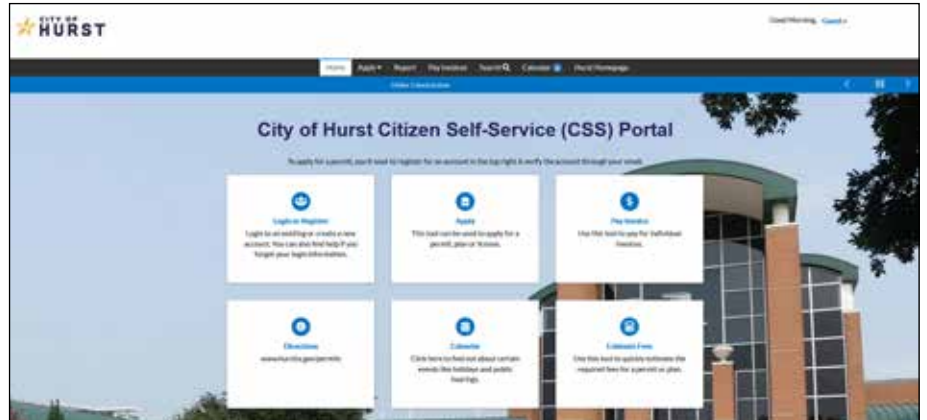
CITY OF HURST

Good Morning, Guest

Home Apply Report Pay Invoices Search Calendar Hurst Homepage

Online Consultation

City of Hurst Citizen Self-Service (CSS) Portal

To apply for a permit, you'll need to register for an account in the top right & verify the account through your email.

Login or Register
Login to an existing or create a new account. You can also find help if you forgot your login information.

Apply
This tool can be used to apply for a permit, plan or license.

Pay Invoice
Use this tool to pay for individual invoices.

Directions
www.hursttx.gov/permits

Calendar
Click here to find out about certain events like holidays and public hearings.

Estimate Fees
Use this tool to quickly estimate the required fees for a permit or plan.